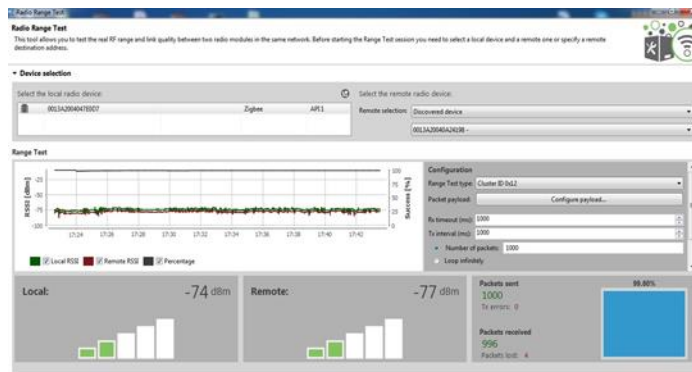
Radio Range Test

Radio Range Test

This tool allows you to test the real RF range and link quality between two radio modules in the same network. Before starting the Range Test session you need to select a local device and a remote one or specify a remote destination address.

Device selection

Select the local radio device:

| | | |
|---|---|---|
| 0013A20040478007 | Zigbee | API1 |

Select the remote radio device:

Remote selection: Discovered device

0013A20040A24238 -

Range Test

RSSI [dBm]

-25

-50

-75

-100

17:24 17:26 17:28 17:30 17:32 17:34 17:36 17:38 17:40 17:42

100

75

50

25

0

Success [%]

Local RSSI Remote RSSI Percentage

Configuration

Range Test type: Cluster ID 0x12

Packet payload: Configure payload...

Rx timeout (ms): 1000

Tx interval (ms): 1000

Number of packets: 1000

Loop infinitely

Local: -74 dBm

Remote: -77 dBm

Packets sent

1000

Tx errors: 0

Packets received

996

Packets lost: 4

99.60%